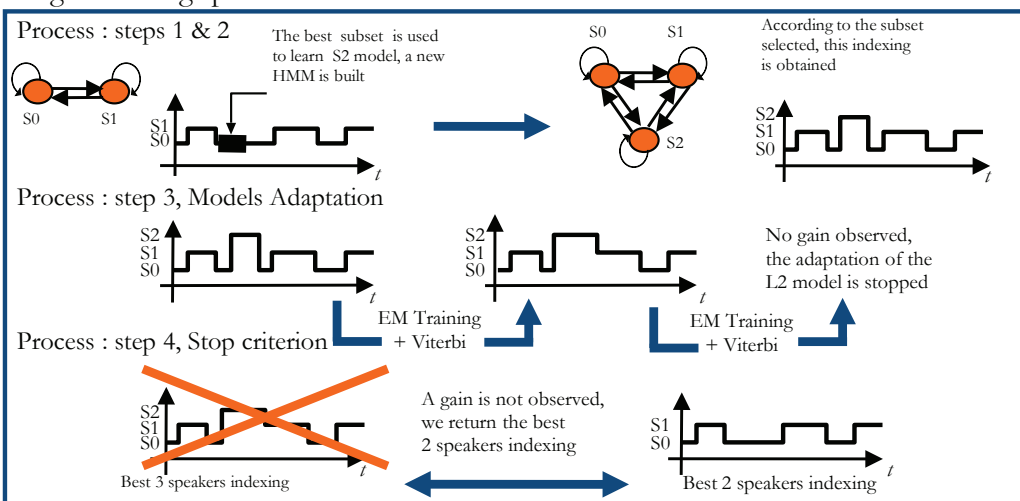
Process : steps 1 & 2

The best subset is used to learn S2 model, a new HMM is built

S0 S1

S1
S0
t

S0 S1
S2

According to the subset selected, this indexing is obtained

S2
S1
S0
t

Process : step 3, Models Adaptation

S2
S1
S0
t

S2
S1
S0
t

No gain observed, the adaptation of the L2 model is stopped

EM Training + Viterbi

EM Training + Viterbi

Process : step 4, Stop criterion

S2
S1
S0
t

A gain is not observed, we return the best 2 speakers indexing

S1
S0
t

Best 3 speakers indexing

Best 2 speakers indexing